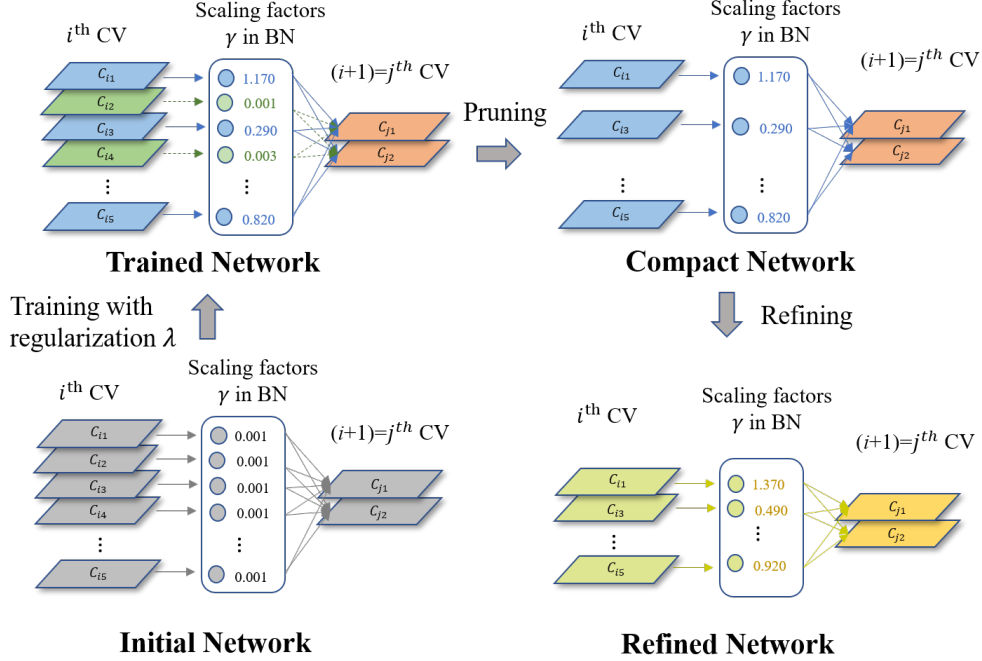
$i^{\text{th}}$ CV

Scaling factors $\gamma$ in BN

$C_{i1}$
$C_{i2}$
$C_{i3}$
$C_{i4}$
⋮
$C_{i5}$

1.170
0.001
0.290
0.003
⋮
0.820

$(i+1)=j^{th}$ CV

$C_{j1}$
$C_{j2}$

Trained Network

Pruning

$i^{\text{th}}$ CV

Scaling factors $\gamma$ in BN

$C_{i1}$
$C_{i3}$
⋮
$C_{i5}$

1.170
0.290
⋮
0.820

$(i+1)=j^{th}$ CV

$C_{j1}$
$C_{j2}$

Compact Network

Training with regularization $\lambda$

Refining

$i^{\text{th}}$ CV

Scaling factors $\gamma$ in BN

$C_{i1}$
$C_{i2}$
$C_{i3}$
$C_{i4}$
⋮
$C_{i5}$

0.001
0.001
0.001
0.001
⋮
0.001

$(i+1)=j^{th}$ CV

$C_{j1}$
$C_{j2}$

Initial Network

$i^{\text{th}}$ CV

Scaling factors $\gamma$ in BN

$C_{i1}$
$C_{i3}$
⋮
$C_{i5}$

1.370
0.490
⋮
0.920

$(i+1)=j^{th}$ CV

$C_{j1}$
$C_{j2}$

Refined Network